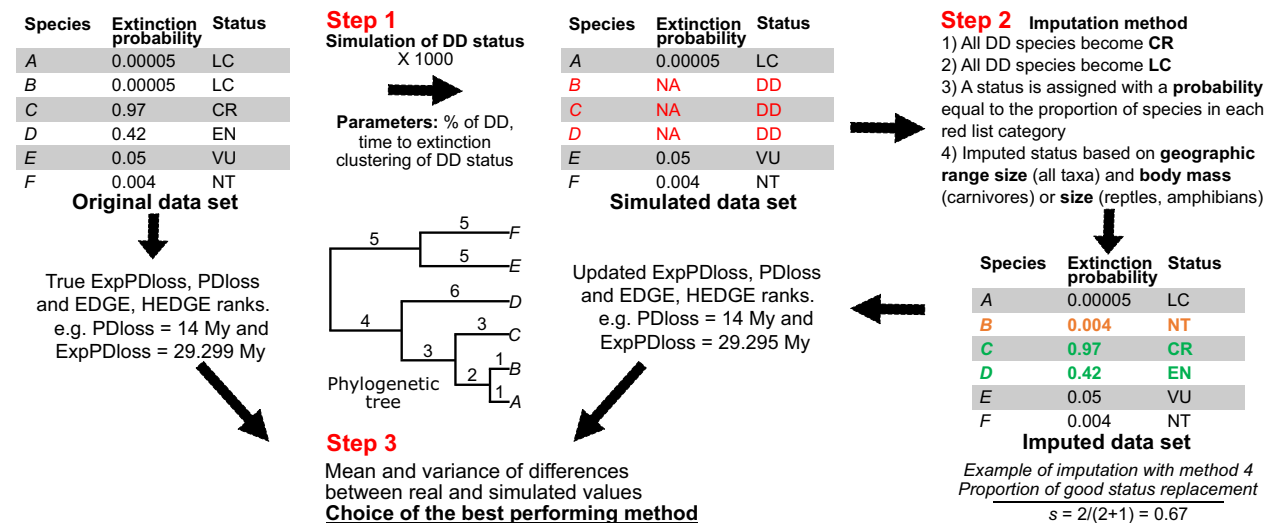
| Species | Extinction probability | Status |
|---|---|---|
| A | 0.00005 | LC |
| B | 0.00005 | LC |
| C | 0.97 | CR |
| D | 0.42 | EN |
| E | 0.05 | VU |
| F | 0.004 | NT |

Original data set

Step 1
Simulation of DD status
X 1000

Parameters: % of DD, time to extinction clustering of DD status

| Species | Extinction probability | Status |
|---|---|---|
| A | 0.00005 | LC |
| B | NA | DD |
| C | NA | DD |
| D | NA | DD |
| E | 0.05 | VU |
| F | 0.004 | NT |

Simulated data set

Step 2 Imputation method
1) All DD species become CR
2) All DD species become LC
3) A status is assigned with a probability equal to the proportion of species in each red list category
4) Imputed status based on geographic range size (all taxa) and body mass (carnivores) or size (reptiles, amphibians)

True ExpPDloss, PDloss and EDGE, HEDGE ranks. e.g. PDloss = 14 My and ExpPDloss = 29.299 My

5
5
F
5
E
6
D
4
3
C
3
1
B
2
1
A
Phylogenetic tree

Updated ExpPDloss, PDloss and EDGE, HEDGE ranks. e.g. PDloss = 14 My and ExpPDloss = 29.295 My

| Species | Extinction probability | Status |
|---|---|---|
| A | 0.00005 | LC |
| B | 0.004 | NT |
| C | 0.97 | CR |
| D | 0.42 | EN |
| E | 0.05 | VU |
| F | 0.004 | NT |

Imputed data set

Example of imputation with method 4
Proportion of good status replacement
$s = 2/(2+1) = 0.67$

Step 3
Mean and variance of differences between real and simulated values
Choice of the best performing method